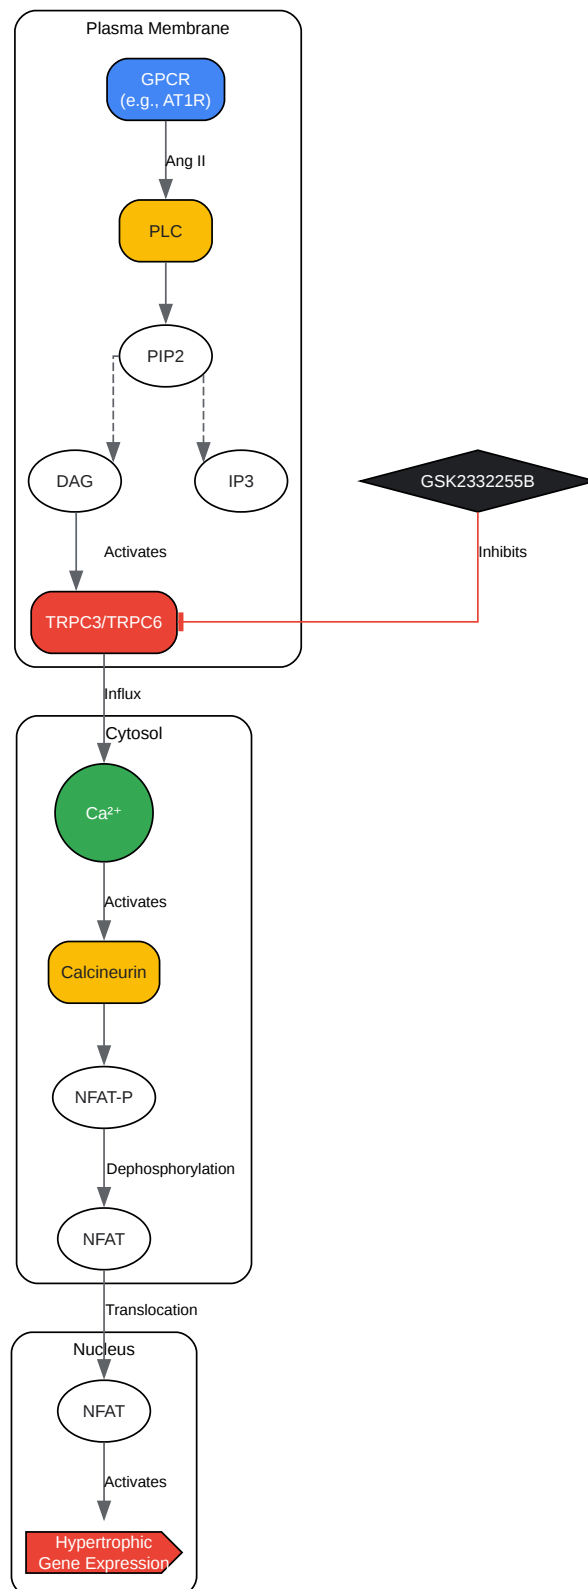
Plasma Membrane

GPCR
(e.g., AT1R)

Ang II

PLC

PIP2

DAG

IP3

Activates

TRPC3/TRPC6

GSK2332255B

Inhibits

Influx

Cytosol

$Ca^{2+}$

Activates

Calcineurin

NFAT-P

Dephosphorylation

NFAT

Translocation

Nucleus

NFAT

Activates

Hypertrophic
Gene Expression